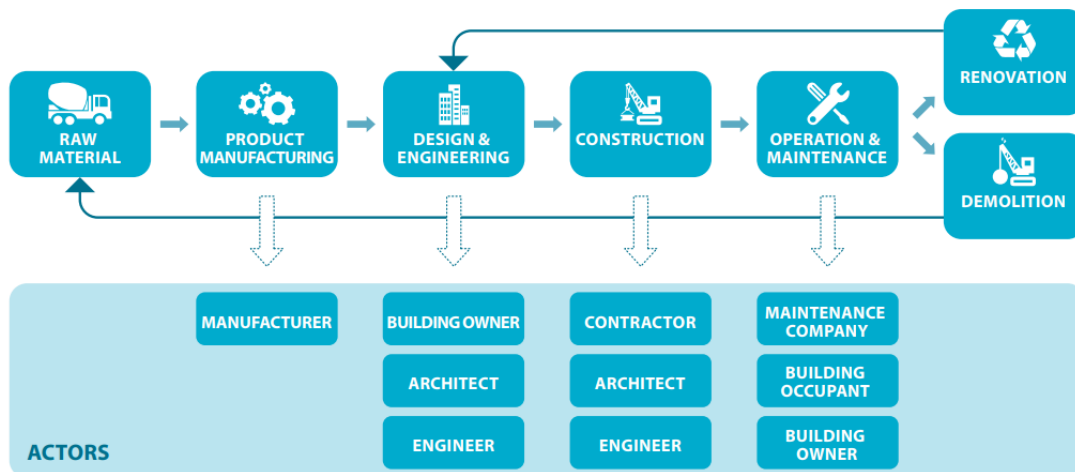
RAW MATERIAL

PRODUCT MANUFACTURING

DESIGN & ENGINEERING

CONSTRUCTION

OPERATION & MAINTENANCE

RENOVATION

DEMOLITION

MANUFACTURER

BUILDING OWNER

ARCHITECT

ENGINEER

CONTRACTOR

ARCHITECT

ENGINEER

MAINTENANCE COMPANY

BUILDING OCCUPANT

BUILDING OWNER

ACTORS